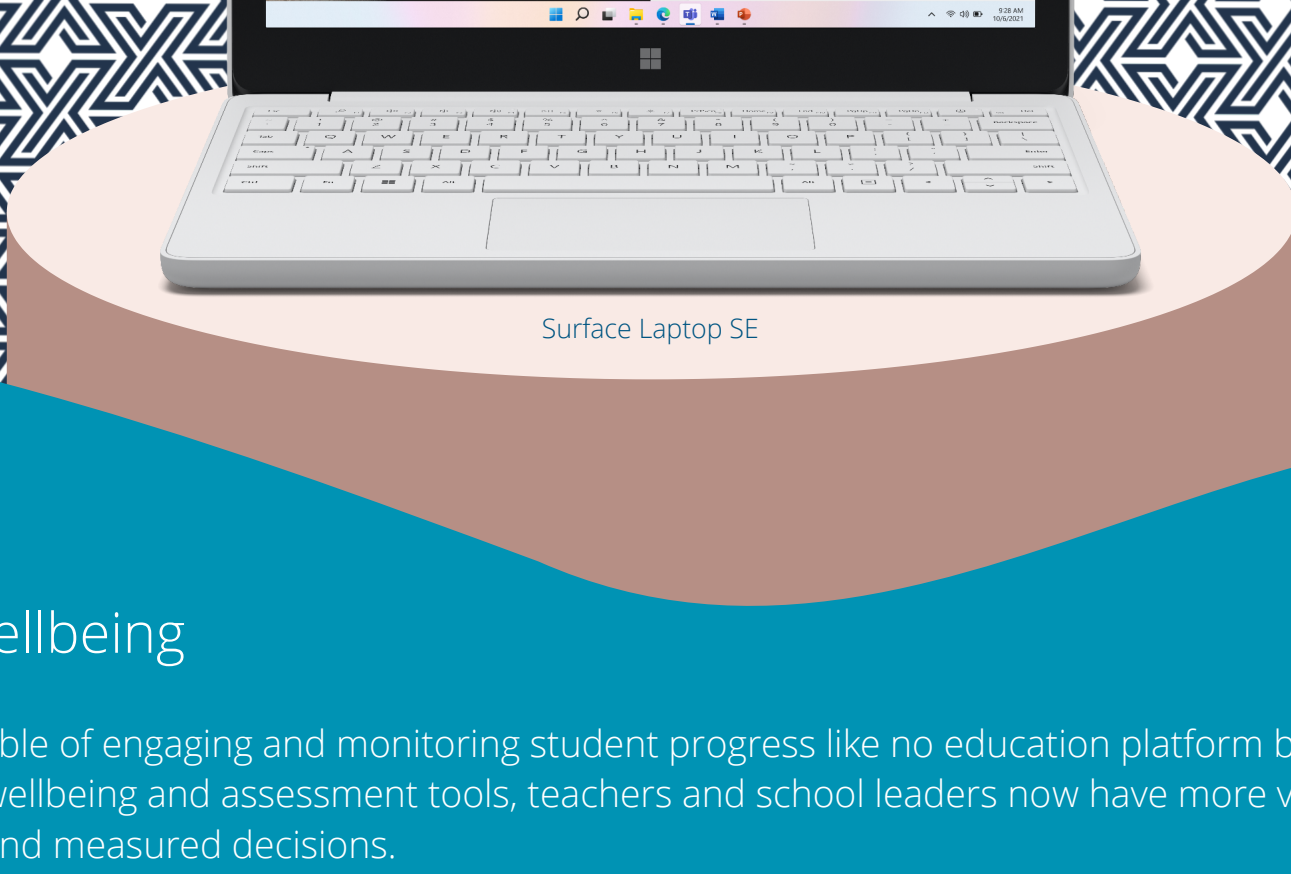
9:28 AM
10/6/2021

Surface Laptop SE

ellbeing

ble of engaging and monitoring student progress like no education platform b
wellbeing and assessment tools, teachers and school leaders now have more v
nd measured decisions.